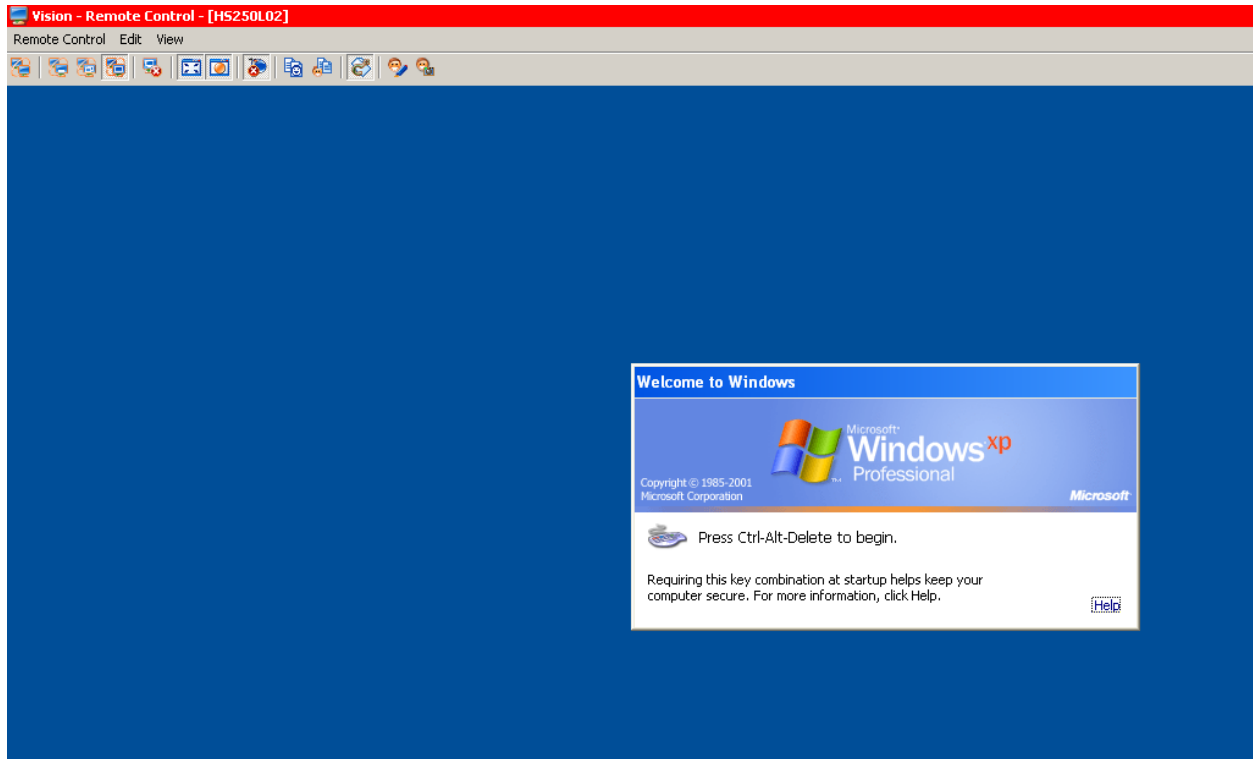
Vision - Remote Control - [HS250L02]

Remote Control Edit View

Welcome to Windows

Microsoft Windows xp Professional

Copyright © 1985-2001 Microsoft Corporation

Microsoft

Press Ctrl-Alt-Delete to begin.

Requiring this key combination at startup helps keep your computer secure. For more information, click Help.

Help